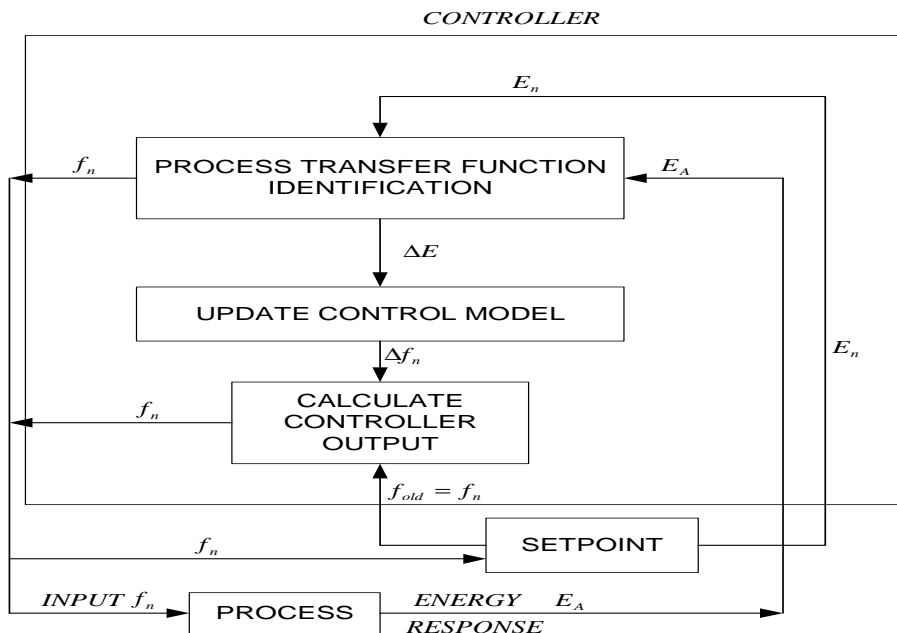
CONTROLLER

$E_n$

$f_n$

PROCESS TRANSFER FUNCTION IDENTIFICATION

$E_A$

$\Delta E$

UPDATE CONTROL MODEL

$\Delta f_n$

$E_n$

$f_n$

CALCULATE CONTROLLER OUTPUT

$f_{old} = f_n$

$f_n$

SETPOINT

INPUT $f_n$

PROCESS

ENERGY $E_A$

RESPONSE